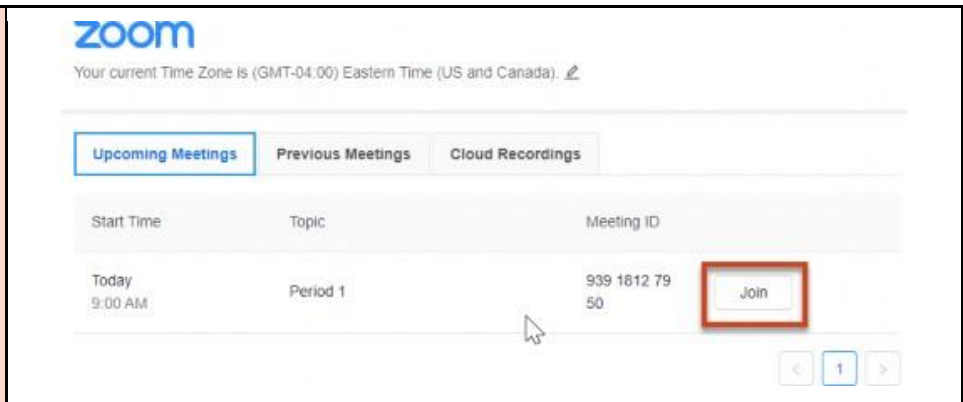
zoom

Your current Time Zone is (GMT-04:00) Eastern Time (US and Canada).

Upcoming Meetings | Previous Meetings | Cloud Recordings

| Start Time | Topic | Meeting ID | |
|---|---|---|---|
| Today 9:00 AM | Period 1 | 939 1812 79 50 | Join |

< 1 >